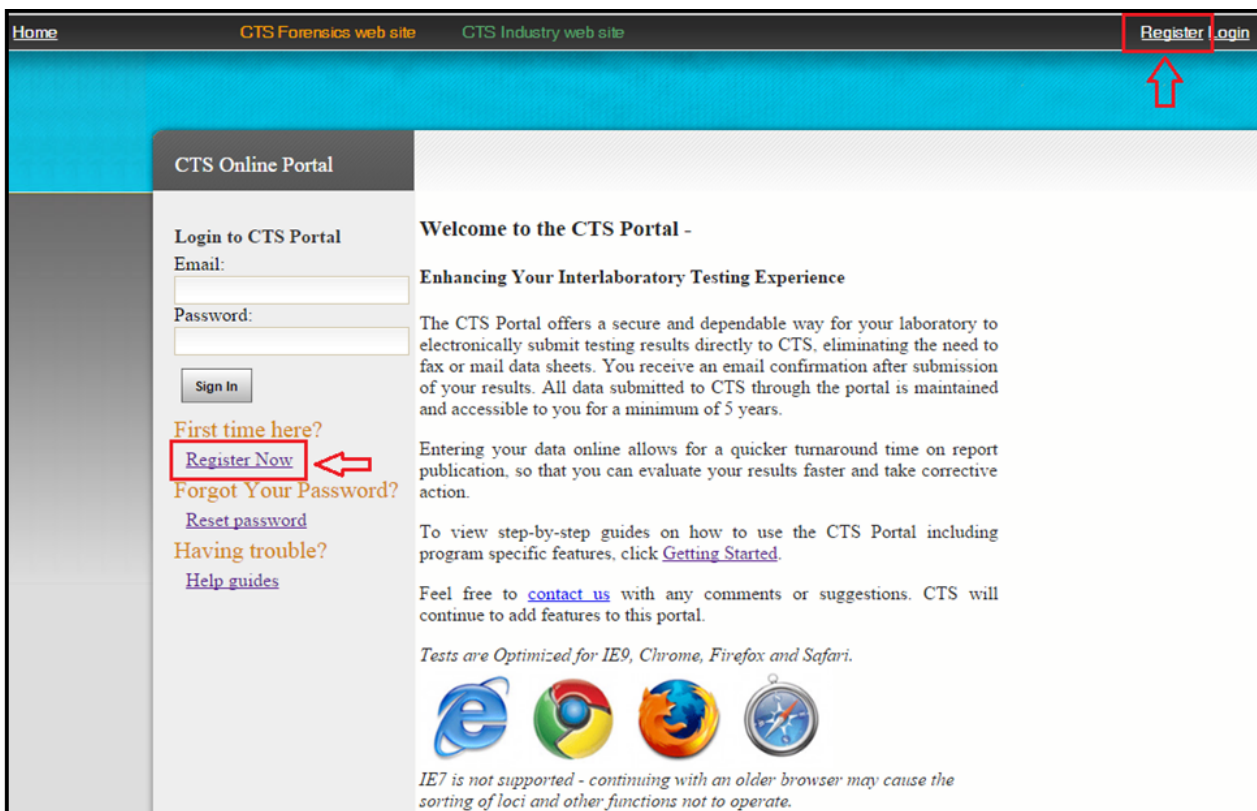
Home CTS Forensics web site CTS Industry web site Register Login

CTS Online Portal

Login to CTS Portal
Email:
Password:
Sign In

First time here?
Register Now
Forgot Your Password?
Reset password
Having trouble?
Help guides

Welcome to the CTS Portal -

Enhancing Your Interlaboratory Testing Experience

The CTS Portal offers a secure and dependable way for your laboratory to electronically submit testing results directly to CTS, eliminating the need to fax or mail data sheets. You receive an email confirmation after submission of your results. All data submitted to CTS through the portal is maintained and accessible to you for a minimum of 5 years.

Entering your data online allows for a quicker turnaround time on report publication, so that you can evaluate your results faster and take corrective action.

To view step-by-step guides on how to use the CTS Portal including program specific features, click Getting Started.

Feel free to contact us with any comments or suggestions. CTS will continue to add features to this portal.

Tests are Optimized for IE9, Chrome, Firefox and Safari.

IE7 is not supported - continuing with an older browser may cause the sorting of loci and other functions not to operate.